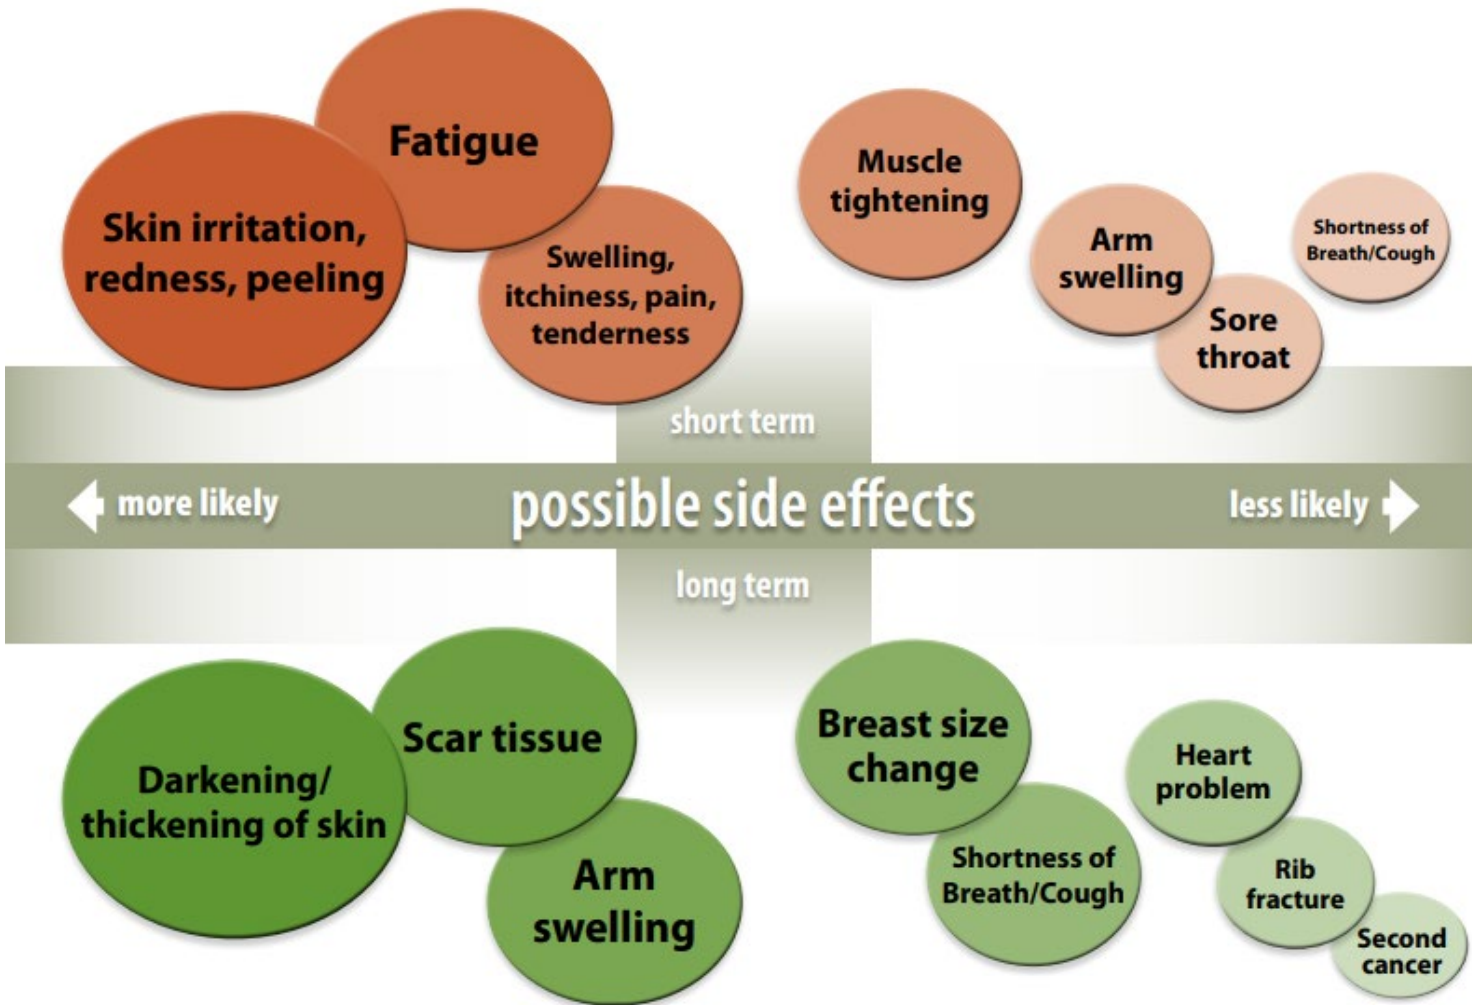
Fatigue

Skin irritation, redness, peeling

Swelling, itchiness, pain, tenderness

Muscle tightening

Arm swelling

Shortness of Breath/Cough

Sore throat

short term

more likely

possible side effects

less likely

long term

Scar tissue

Darkening/ thickening of skin

Arm swelling

Breast size change

Shortness of Breath/Cough

Heart problem

Rib fracture

Second cancer